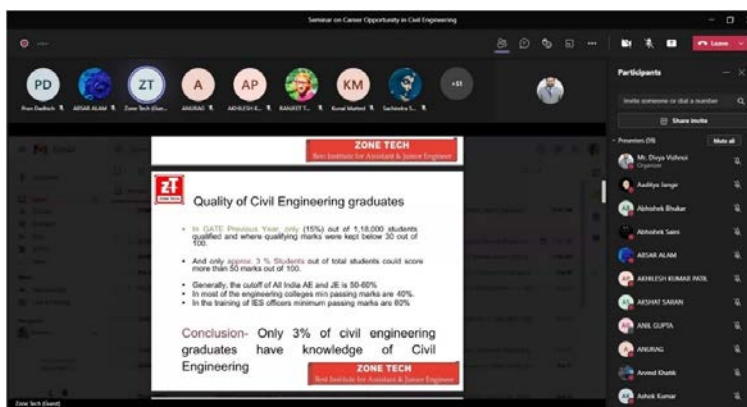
Seminar on Career Opportunity in Civil Engineering

Leave

PD ZT A AP KM +51

Prav Dadhich ABSAR ALAM Zone Tech (Gue... ANURAG AKHILESH K... RANJEET T... Kunal Mathed Sachindra S...

Participants

Invite someone or dial a number

Share invite

Presenters (10) Mute all

Mr. Divya Vishnoi Organizer

Aaditya Jangir

Abhishek Bhukar

Abhishek Saini

ABSAR ALAM

AKHILESH KUMAR PATA

AKSHAT SARAN

ANIL GUPTA

ANURAG

Arvind Khatik

Ashok Kumar

ZONE TECH
Best Institute for Assistant & Junior Engineer

ZT ZONE TECH

Quality of Civil Engineering graduates

• In GATE Previous Year, only (15%) out of 1,18,000 students qualified and where qualifying marks were kept below 30 out of 100.

• And only approx. 3 % Students out of total students could score more than 50 marks out of 100.

• Generally, the cutoff of All India AE and JE is 50-60%
• In most of the engineering colleges min passing marks are 40%.
• In the training of IES officers minimum passing marks are 60%

Conclusion- Only 3% of civil engineering graduates have knowledge of Civil Engineering

ZONE TECH
Best Institute for Assistant & Junior Engineer

Zone Tech (Guest)